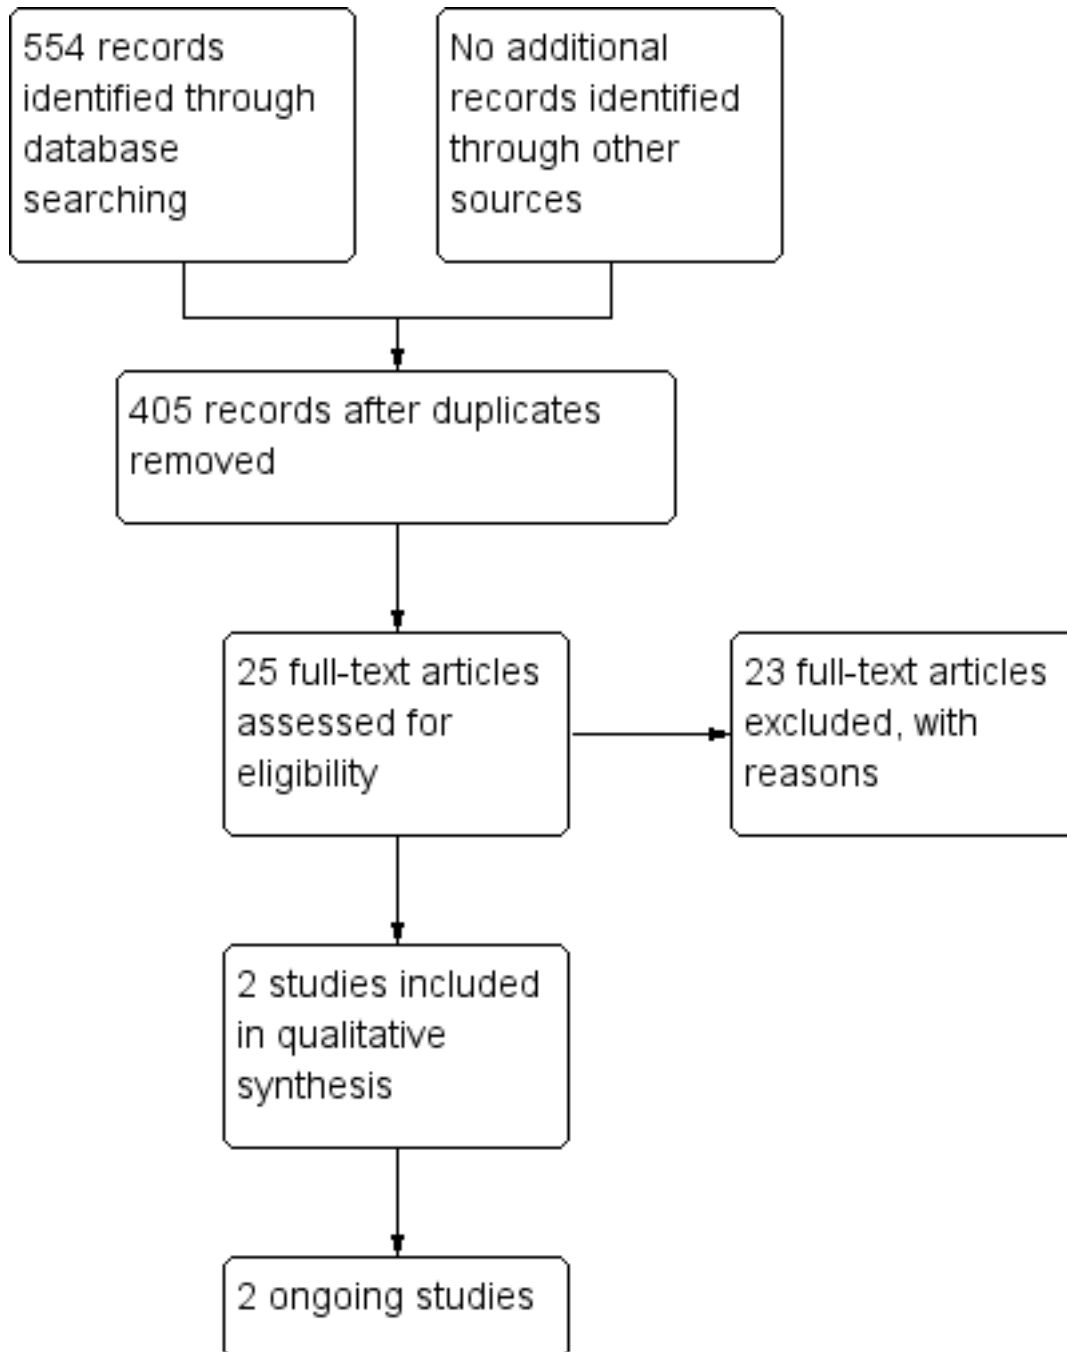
554 records identified through database searching

No additional records identified through other sources

405 records after duplicates removed

25 full-text articles assessed for eligibility

23 full-text articles excluded, with reasons

2 studies included in qualitative synthesis

2 ongoing studies